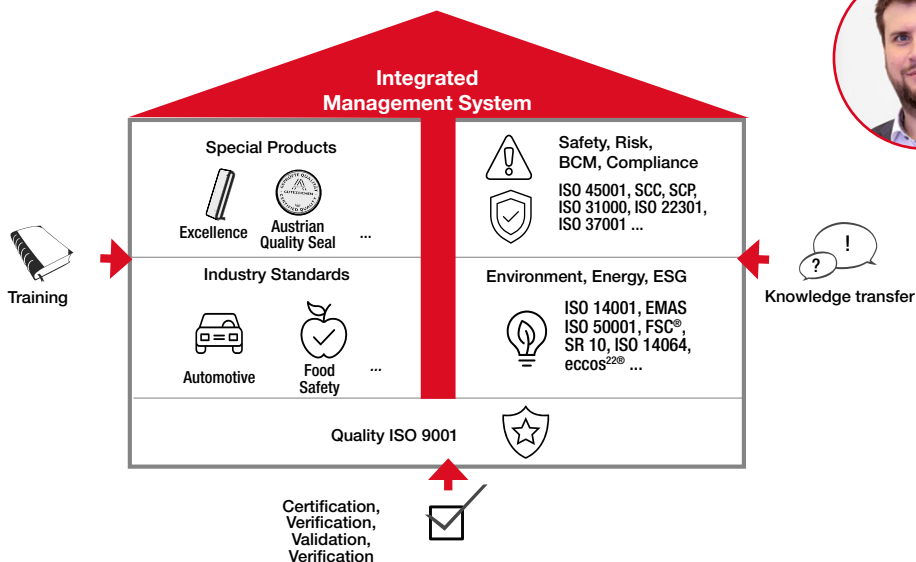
Integrated Management System

Special Products

Excellence

Austrian Quality Seal

...

Safety, Risk, BCM, Compliance

ISO 45001, SCC, SCP, ISO 31000, ISO 22301, ISO 37001 ...

Industry Standards

Automotive

Food Safety

...

Environment, Energy, ESG

ISO 14001, EMAS ISO 50001, FSC®, SR 10, ISO 14064, eccos$^{22®}$ ...

Quality ISO 9001

Training

?

!

Knowledge transfer

Certification, Verification, Validation, Verification